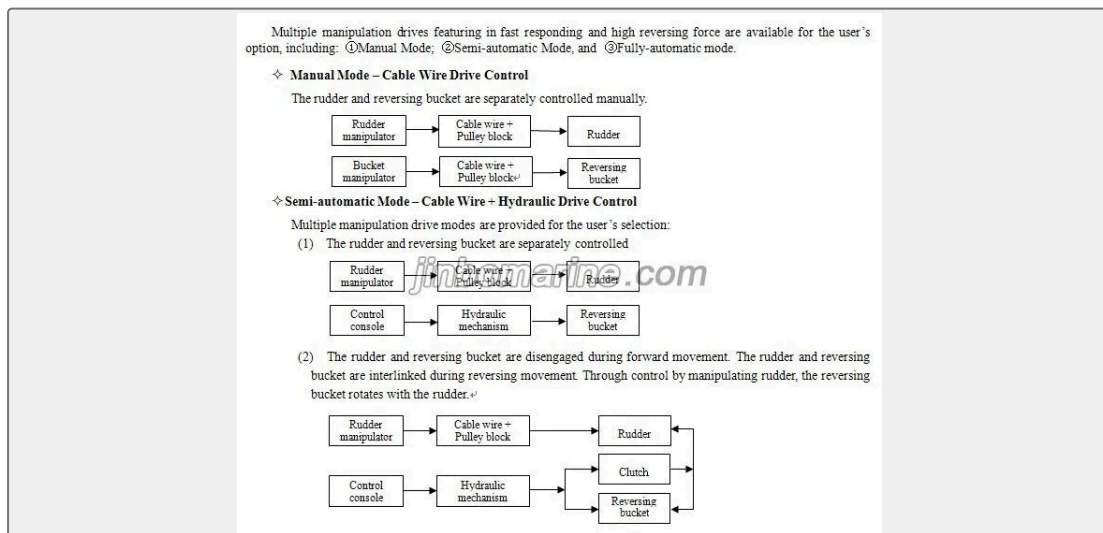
Multiple manipulation drives featuring in fast responding and high reversing force are available for the user's option, including: ①Manual Mode; ②Semi-automatic Mode, and ③Fully-automatic mode.

✧ Manual Mode – Cable Wire Drive Control

The rudder and reversing bucket are separately controlled manually.

Rudder manipulator → Cable wire + Pulley block → Rudder

Bucket manipulator → Cable wire + Pulley block → Reversing bucket

✧ Semi-automatic Mode – Cable Wire + Hydraulic Drive Control

Multiple manipulation drive modes are provided for the user's selection:

(1) The rudder and reversing bucket are separately controlled

Rudder manipulator → Cable wire Pulley block → Rudder

jinhomarine.com

Control console → Hydraulic mechanism → Reversing bucket

(2) The rudder and reversing bucket are disengaged during forward movement. The rudder and reversing bucket are interlinked during reversing movement. Through control by manipulating rudder, the reversing bucket rotates with the rudder.

Rudder manipulator → Cable wire + Pulley block → Rudder

Control console → Hydraulic mechanism → Clutch

Reversing bucket